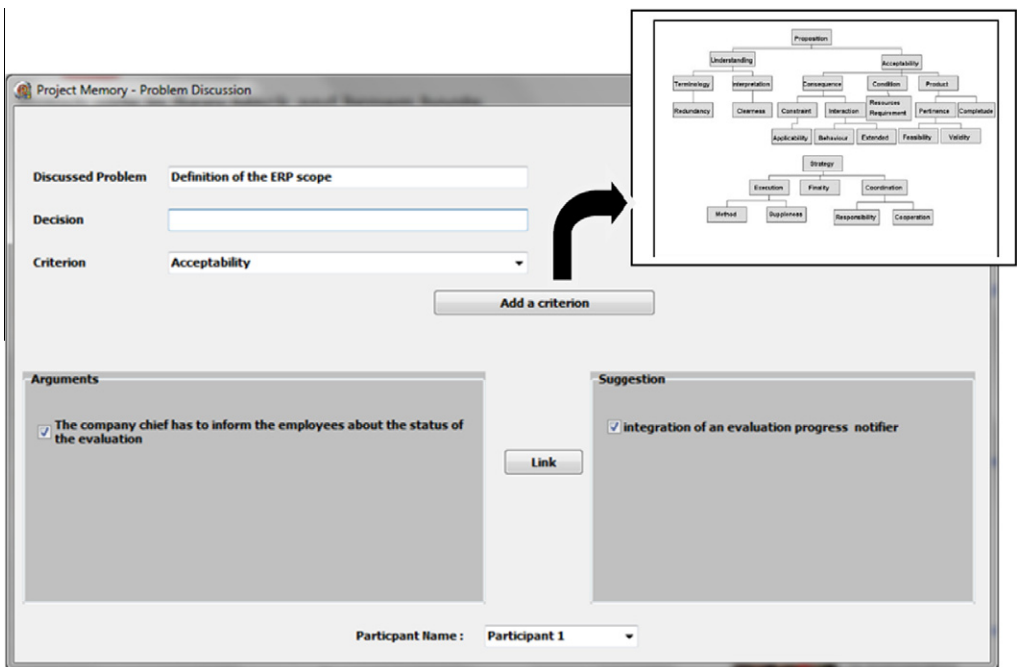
Project Memory - Problem Discussion

Proposition

Understanding

Acceptability

Terminology

Interpretation

Consequence

Condition

Product

Redundancy

Clearness

Constraint

Interaction

Resources Requirement

Pertinence

Completude

Applicability

Behaviour

Extended

Feasibility

Validity

Strategy

Execution

Finality

Coordination

Method

Suppleness

Responsibility

Cooperation

Discussed Problem

Definition of the ERP scope

Decision

Criterion

Acceptability

Add a criterion

Arguments

The company chief has to inform the employees about the status of the evaluation

Link

Suggestion

integration of an evaluation progress notifier

Particpant Name :

Participant 1